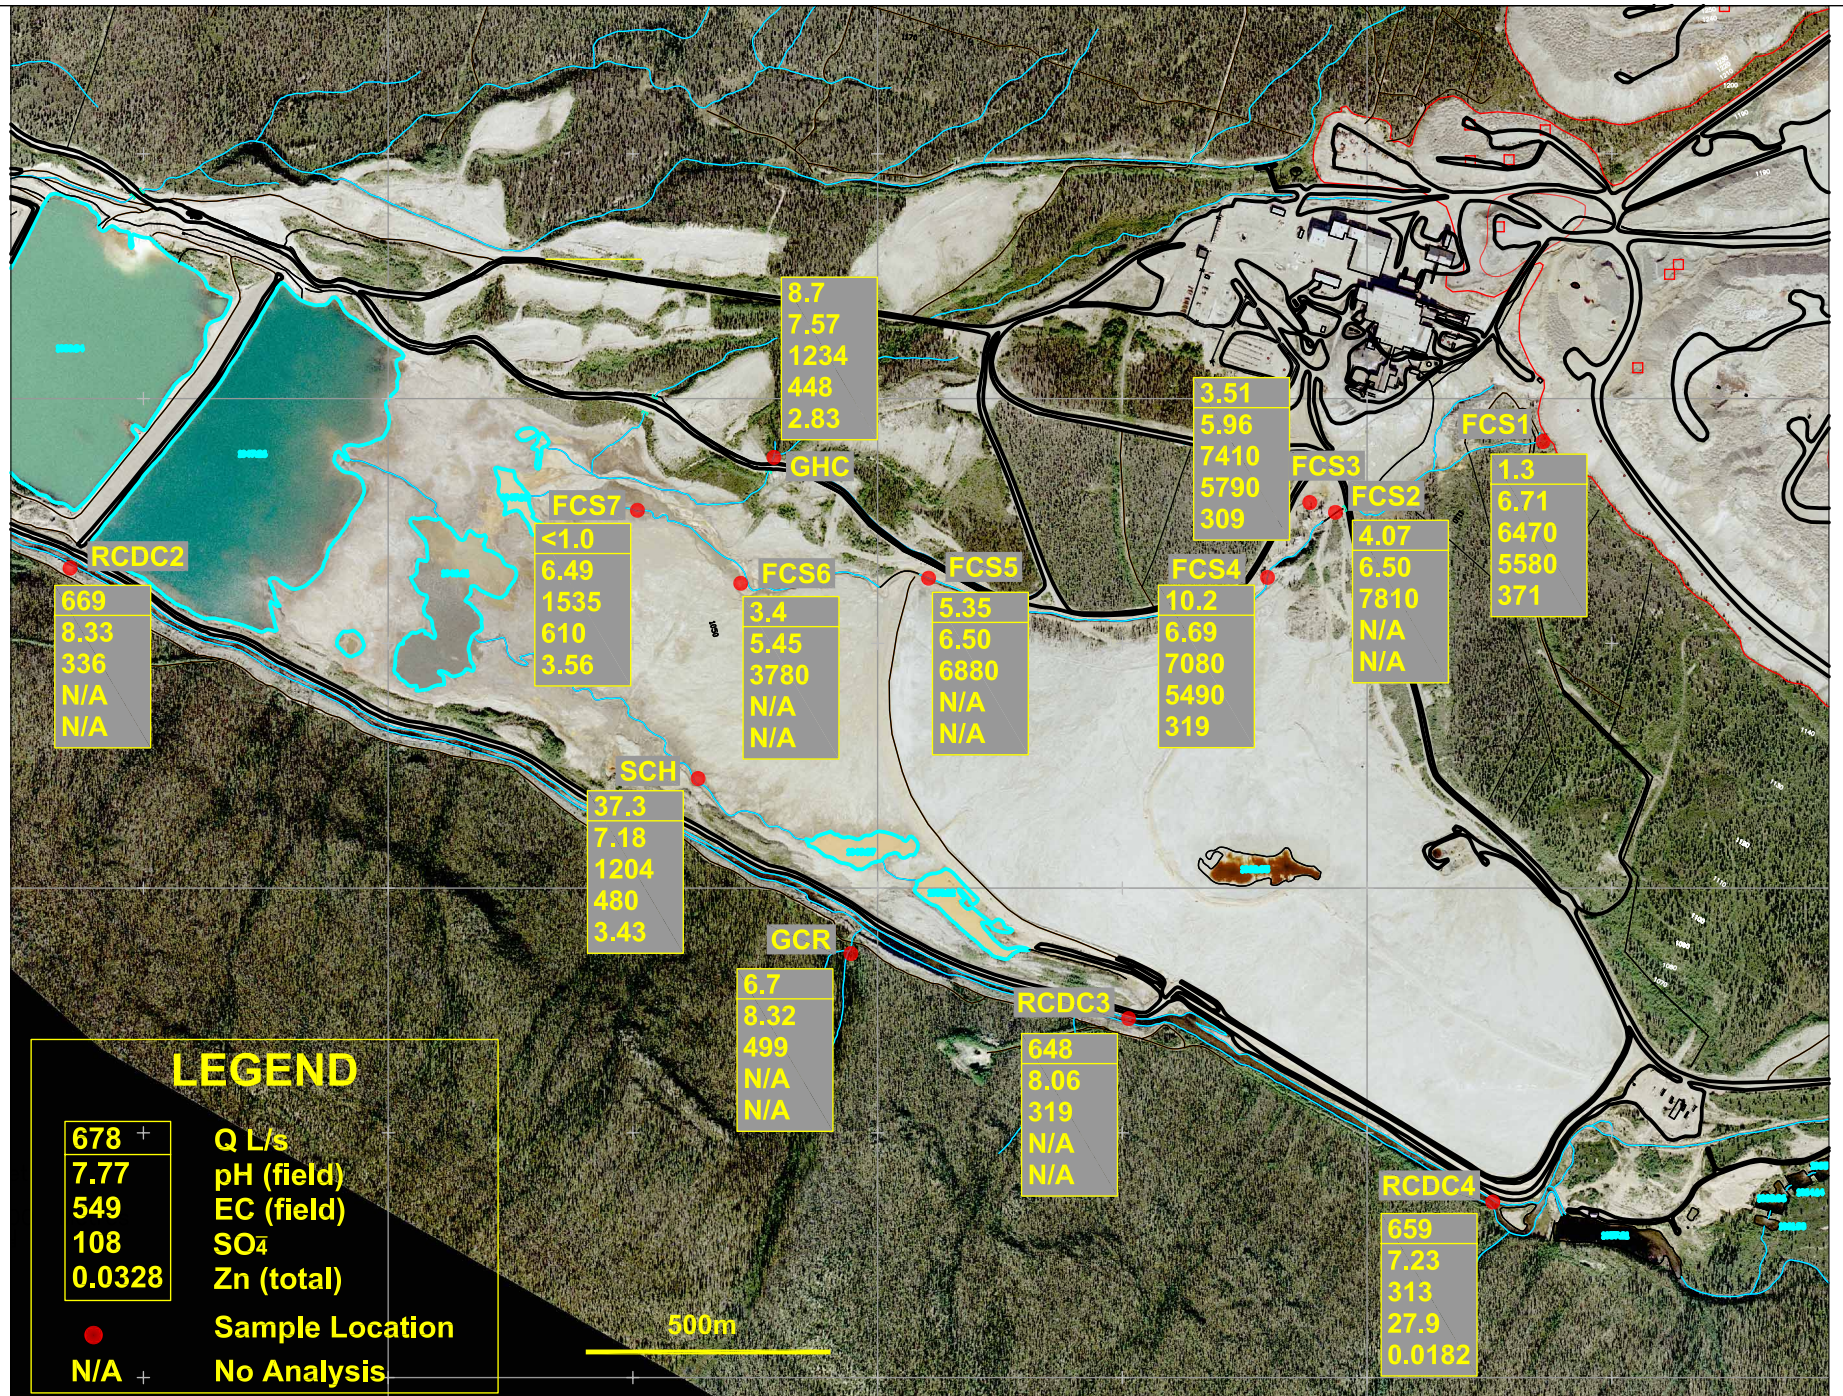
8.7
7.57
1234
448
2.83

GHC

3.51
5.96
7410
5790
309

FCS1
1.3
6.71
6470
5580
371

FCS3

FCS2
4.07
6.50
7810
N/A
N/A

FCS7
<1.0
6.49
1535
610
3.56

RCDC2
669
8.33
336
N/A
N/A

FCS6
3.4
5.45
3780
N/A
N/A

FCS5
5.35
6.50
6880
N/A
N/A

FCS4
10.2
6.69
7080
5490
319

SCH
37.3
7.18
1204
480
3.43

GCR
6.7
8.32
499
N/A
N/A

RCDC3
648
8.06
319
N/A
N/A

RCDC4
659
7.23
313
27.9
0.0182

LEGEND

| 678 | Q L/s |
|---|---|
| 7.77 | pH (field) |
| 549 | EC (field) |
| 108 | $SO_4$ |
| 0.0328 | Zn (total) |

Sample Location

N/A No Analysis

500m